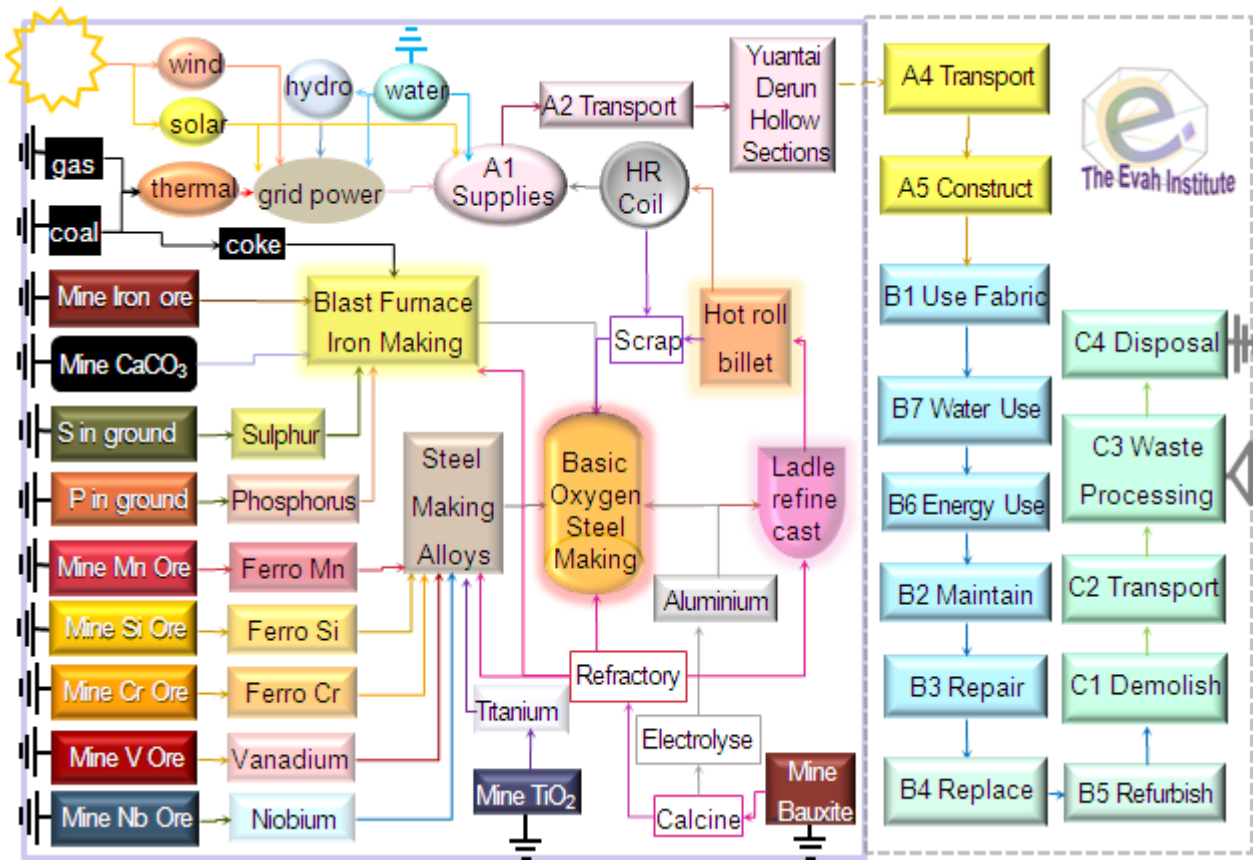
wind
hydro
water
A2 Transport
Yuantai Derun Hollow Sections
A4 Transport
solar
gas
thermal
grid power
A1 Supplies
HR Coil
A5 Construct
The Evah Institute
coal
coke
Mine Iron ore
Blast Furnace Iron Making
Hot roll billet
B1 Use Fabric
Scrap
C4 Disposal
Mine $CaCO_3$
S in ground
Sulphur
B7 Water Use
C3 Waste Processing
Steel Making Alloys
Basic Oxygen Steel Making
Ladle refine cast
P in ground
Phosphorus
B6 Energy Use
Mine Mn Ore
Ferro Mn
B2 Maintain
C2 Transport
Aluminium
Mine Si Ore
Ferro Si
Refractory
Mine Cr Ore
Ferro Cr
B3 Repair
C1 Demolish
Titanium
Electrolyse
Mine V Ore
Vanadium
Mine Bauxite
B4 Replace
B5 Refurbish
Mine $TiO_2$
Mine Nb Ore
Niobium
Calcine